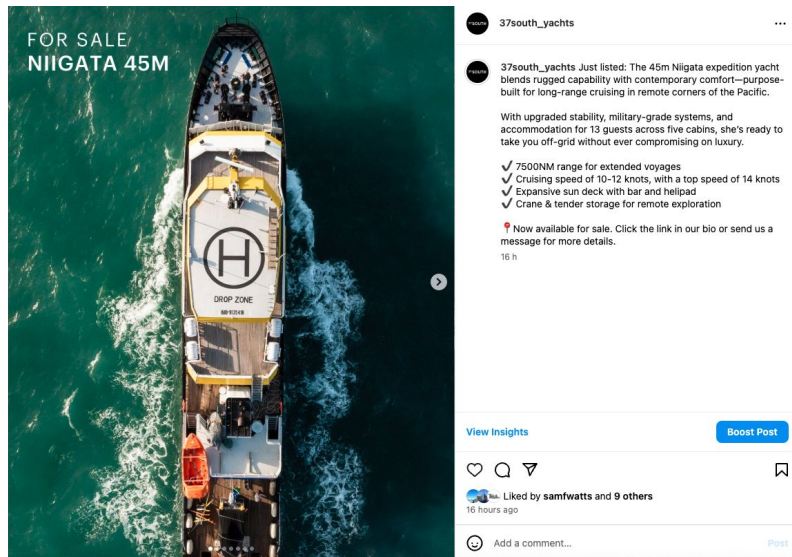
FOR SALE
NIIGATA 45M

H

DROP ZONE

37south_yachts

37south_yachts Just listed: The 45m Niigata expedition yacht blends rugged capability with contemporary comfort—purpose-built for long-range cruising in remote corners of the Pacific.

With upgraded stability, military-grade systems, and accommodation for 13 guests across five cabins, she's ready to take you off-grid without ever compromising on luxury.

✓ 7500NM range for extended voyages
✓ Cruising speed of 10-12 knots, with a top speed of 14 knots
✓ Expansive sun deck with bar and helipad
✓ Crane & tender storage for remote exploration

📍Now available for sale. Click the link in our bio or send us a message for more details.

16 h

View Insights

Boost Post

Liked by samfwatts and 9 others

16 hours ago

Add a comment...

Post